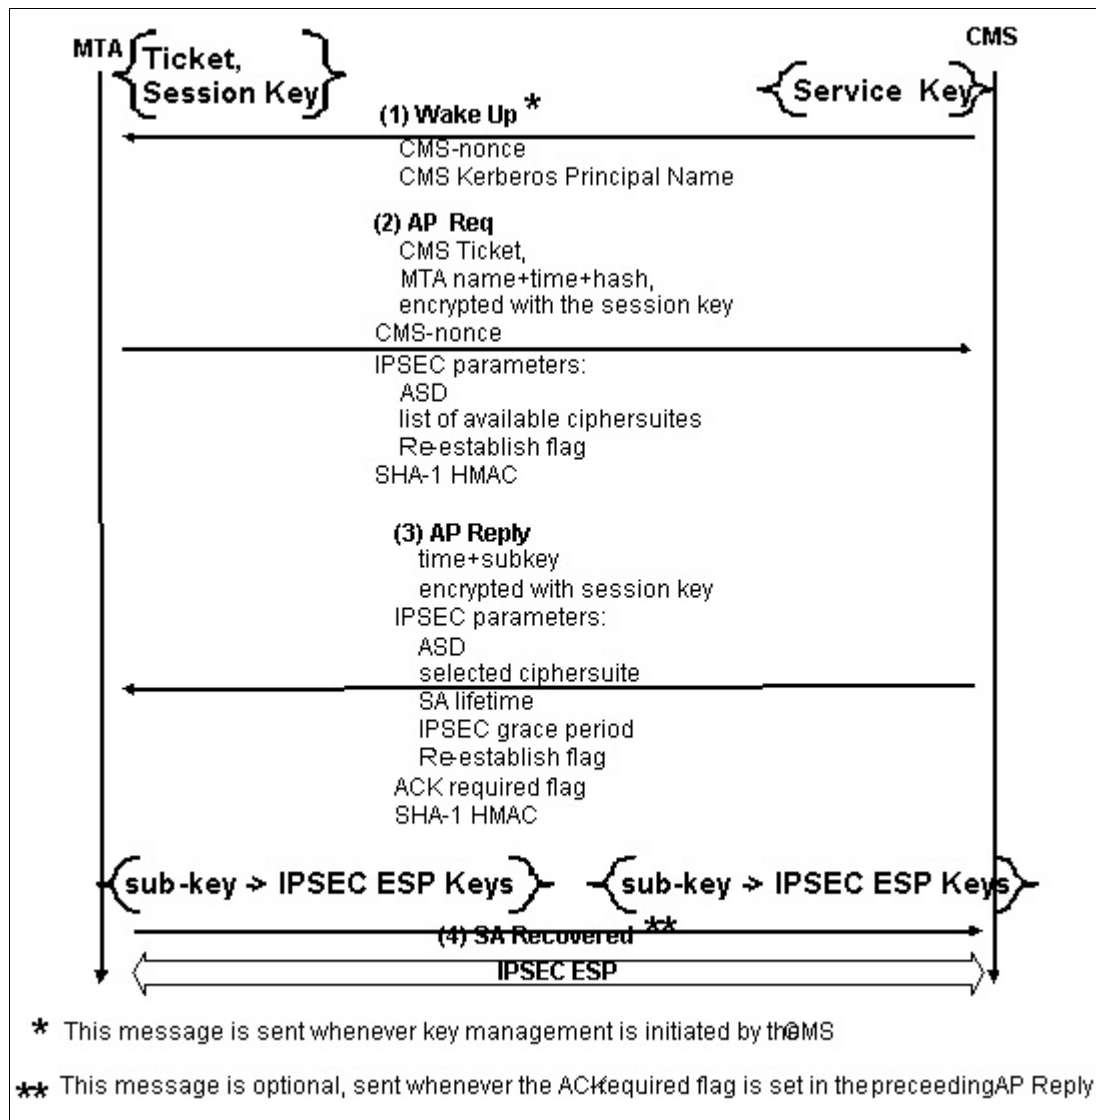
MTA {Ticket, Session Key}

CMS

{Service Key}

(1) Wake Up *

CMS-nonce
CMS Kerberos Principal Name

(2) AP Req
CMS Ticket,
MTA name+time+hash,
encrypted with the session key
CMS-nonce
IPSEC parameters:
ASD
list of available ciphersuites
Re-establish flag
SHA-1 HMAC

(3) AP Reply
time+subkey
encrypted with session key
IPSEC parameters:
ASD
selected ciphersuite
SA lifetime
IPSEC grace period
Re-establish flag
ACK required flag
SHA-1 HMAC

{sub-key -> IPSEC ESP Keys}

{sub-key -> IPSEC ESP Keys}

(4) SA Recovered **

IPSEC ESP

* This message is sent whenever key management is initiated by theCMS

** This message is optional, sent whenever the ACKrequired flag is set in the preceedingAP Reply